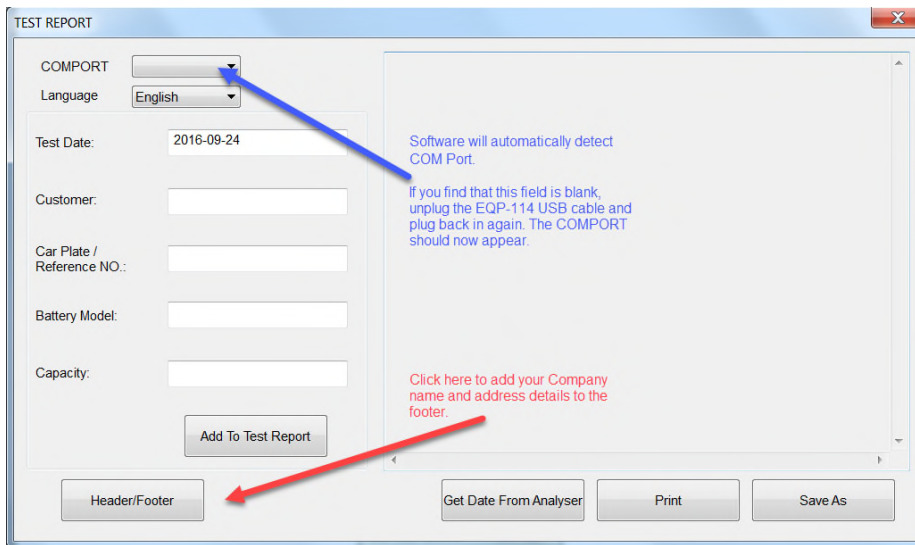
TEST REPORT

COMPORT

Language English

Test Date: 2016-09-24

Customer:

Car Plate / Reference NO.:

Battery Model:

Capacity:

Add To Test Report

Software will automatically detect COM Port.

If you find that this field is blank, unplug the EQP-114 USB cable and plug back in again. The COMPORT should now appear.

Click here to add your Company name and address details to the footer.

Header/Footer

Get Date From Analyser

Print

Save As